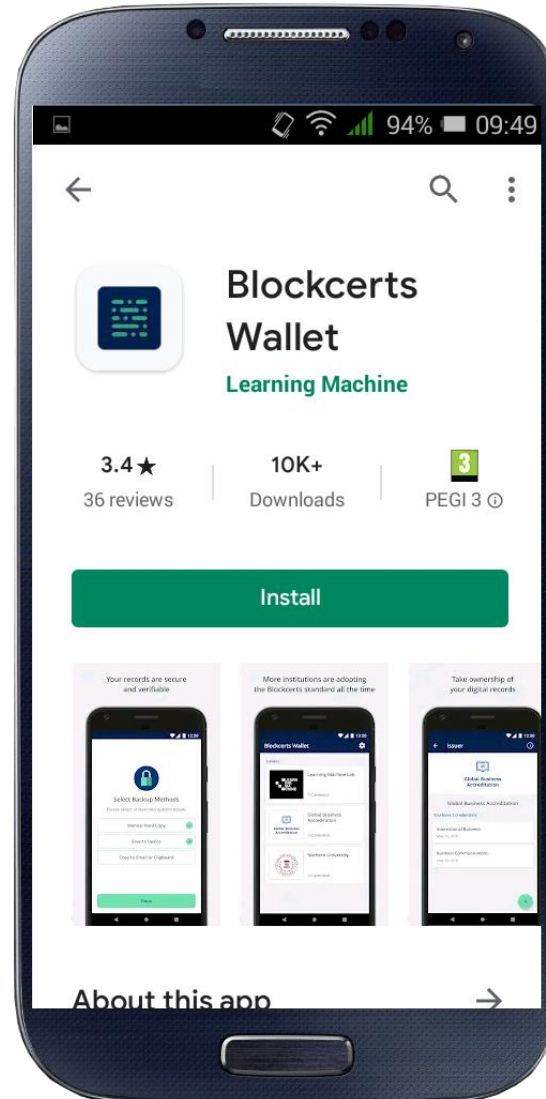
94% 09:49

Blockcerts Wallet
Learning Machine

3.4★
36 reviews

10K+
Downloads

3
PEGI 3 ⓘ

Install

Your records are secure and verifiable

Select Backup Methods

More institutions are adopting the Blockcerts standard all the time

Blockcerts Wallet

Learning Machine Lab

Global Business Accreditation

Northern University

Take ownership of your digital records

Issuer

Global Business Accreditation

Global Business Accreditation

International Business

Business Communications

About this app